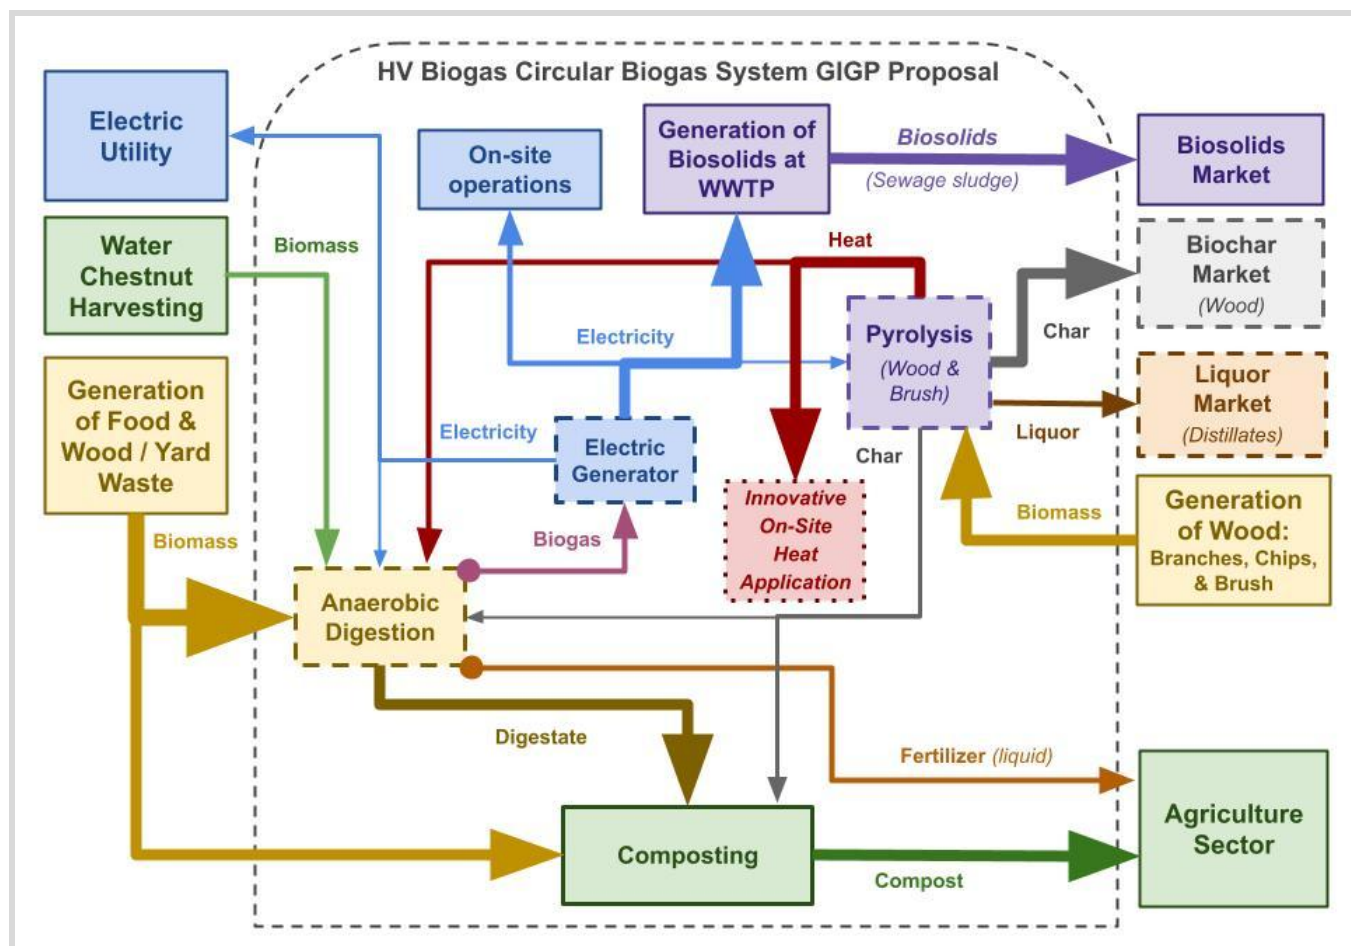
HV Biogas Circular Biogas System GIGP Proposal

Electric Utility

Water Chestnut Harvesting

Generation of Food & Wood / Yard Waste

On-site operations

Generation of Biosolids at WWTP

Biosolids

(Sewage sludge)

Biosolids Market

Biochar Market (Wood)

Liquor Market (Distillates)

Generation of Wood: Branches, Chips, & Brush

Agriculture Sector

Biomass

Heat

Electricity

Pyrolysis (Wood & Brush)

Char

Liquor

Electricity

Electric Generator

Char

Biomass

Biomass

Biogas

Innovative On-Site Heat Application

Anaerobic Digestion

Digestate

Fertilizer (liquid)

Composting

Compost